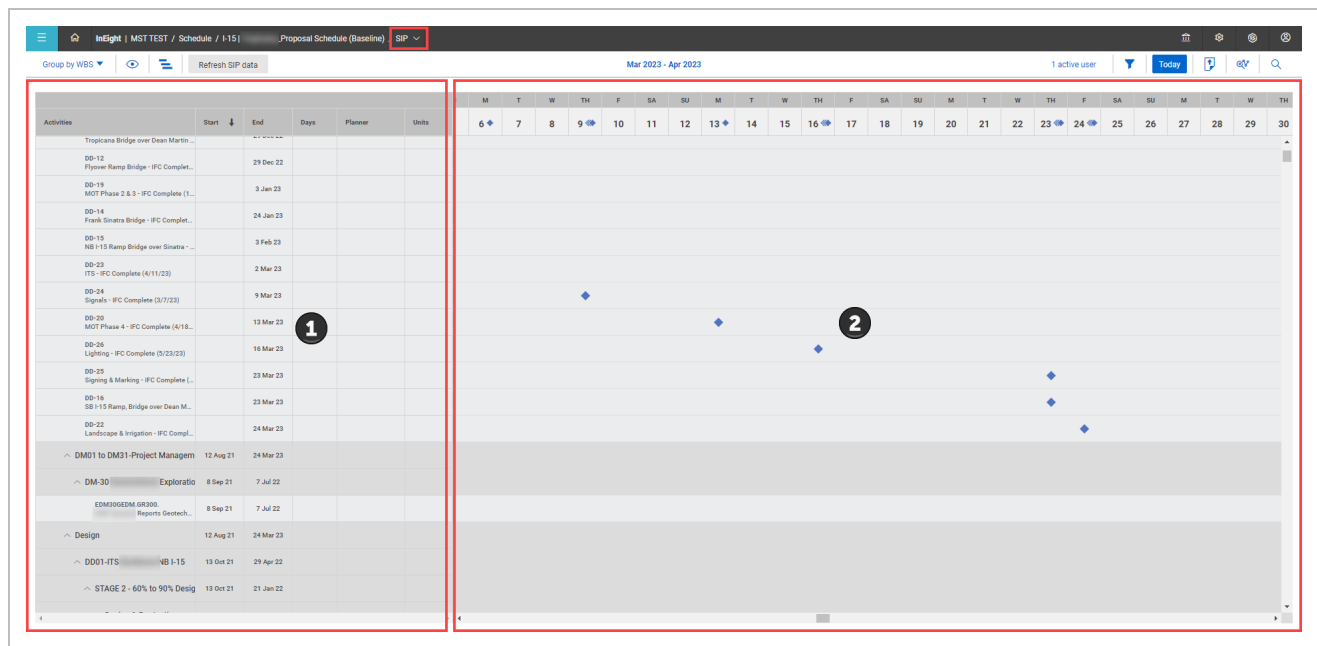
InEight | MST TEST / Schedule / I-15 | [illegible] _Proposal Schedule (Baseline) SIP

Group by WBS Refresh SIP data Mar 2023 - Apr 2023 1 active user Today

| Activities | Start | End | Days | Planner | Units |
|---|---|---|---|---|---|
| Tropicana Bridge over Dean Martin ... | | | | | |
| DD-12 Flyover Ramp Bridge - IFC Complet... | | 29 Dec 22 | | | |
| DD-19 MOT Phase 2 & 3 - IFC Complete (1... | | 3 Jan 23 | | | |
| DD-14 Frank Sinatra Bridge - IFC Complet... | | 24 Jan 23 | | | |
| DD-15 NB I-15 Ramp Bridge over Sinatra - ... | | 3 Feb 23 | | | |
| DD-23 ITS - IFC Complete (4/11/23) | | 2 Mar 23 | | | |
| DD-24 Signals - IFC Complete (3/7/23) | | 9 Mar 23 | | | |
| DD-20 MOT Phase 4 - IFC Complete (4/18... | | 13 Mar 23 | | | |
| DD-26 Lighting - IFC Complete (5/23/23) | | 16 Mar 23 | | | |
| DD-25 Signing & Marking - IFC Complete (... | | 23 Mar 23 | | | |
| DD-16 SB I-15 Ramp, Bridge over Dean M... | | 23 Mar 23 | | | |
| DD-22 Landscape & Irrigation - IFC Compl... | | 24 Mar 23 | | | |
| DM01 to DM31-Project Managem | 12 Aug 21 | 24 Mar 23 | | | |
| DM-30 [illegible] Exploratio | 8 Sep 21 | 7 Jul 22 | | | |
| EDM30GEDM.GR300. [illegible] Reports Geotech... | 8 Sep 21 | 7 Jul 22 | | | |
| Design | 12 Aug 21 | 24 Mar 23 | | | |
| DD01-ITS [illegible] NB I-15 | 13 Oct 21 | 29 Apr 22 | | | |
| STAGE 2 - 60% to 90% Desig | 13 Oct 21 | 21 Jan 22 | | | |

1

| M | T | W | TH | F | SA | SU | M | T | W | TH | F | SA | SU | M | T | W | TH | F | SA | SU | M | T | W | TH |
|---|---|---|---|---|---|---|---|---|---|---|---|---|---|---|---|---|---|---|---|---|---|---|---|---|
| 6 | 7 | 8 | 9 | 10 | 11 | 12 | 13 | 14 | 15 | 16 | 17 | 18 | 19 | 20 | 21 | 22 | 23 | 24 | 25 | 26 | 27 | 28 | 29 | 30 |

2